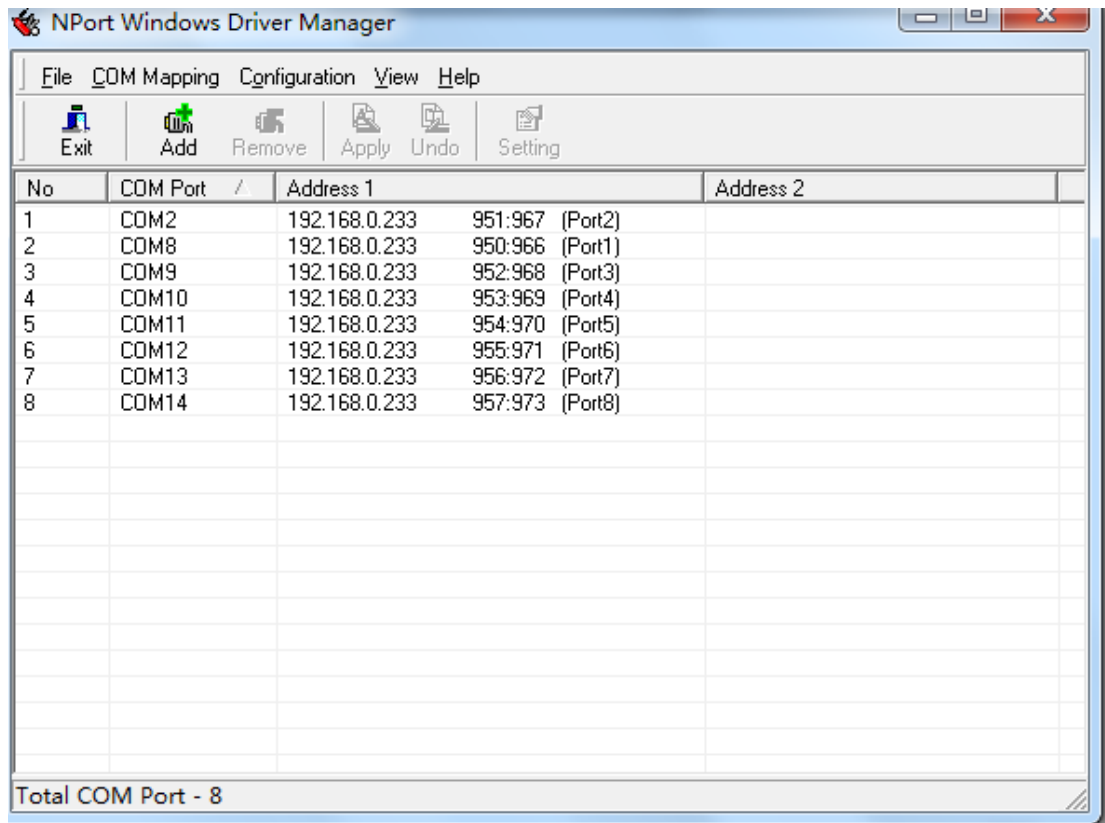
NPort Windows Driver Manager

File COM Mapping Configuration View Help

Exit Add Remove Apply Undo Setting

| No | COM Port | Address 1 | Address 2 |
|---|---|---|---|
| 1 | COM2 | 192.168.0.233 951:967 (Port2) | |
| 2 | COM8 | 192.168.0.233 950:966 (Port1) | |
| 3 | COM9 | 192.168.0.233 952:968 (Port3) | |
| 4 | COM10 | 192.168.0.233 953:969 (Port4) | |
| 5 | COM11 | 192.168.0.233 954:970 (Port5) | |
| 6 | COM12 | 192.168.0.233 955:971 (Port6) | |
| 7 | COM13 | 192.168.0.233 956:972 (Port7) | |
| 8 | COM14 | 192.168.0.233 957:973 (Port8) | |

Total COM Port - 8